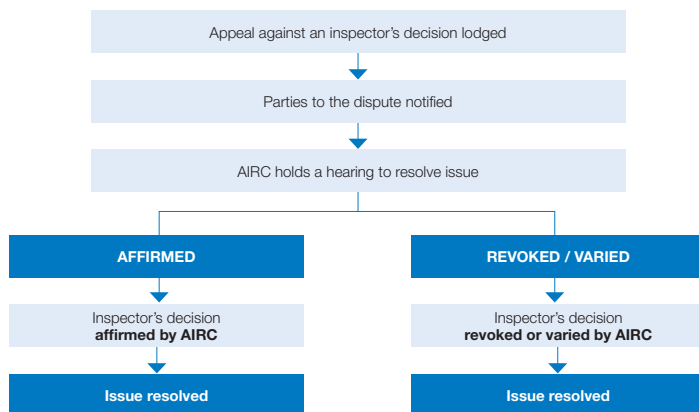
Appeal against an inspector's decision lodged

Parties to the dispute notified

AIRC holds a hearing to resolve issue

AFFIRMED

Inspector's decision **affirmed by AIRC**

Issue resolved

REVOKED / VARIED

Inspector's decision **revoked or varied by AIRC**

Issue resolved